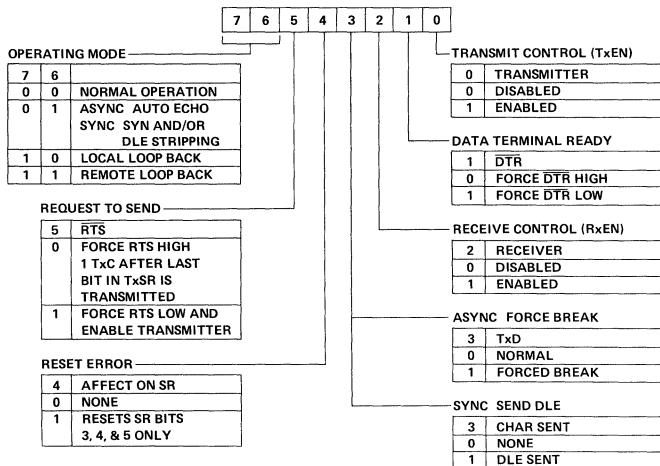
| 7 | 6 | 5 | 4 | 3 | 2 | 1 | 0 |
|---|---|---|---|---|---|---|---|

OPERATING MODE

| 7 | 6 | |
|---|---|---|
| 0 | 0 | NORMAL OPERATION |
| 0 | 1 | ASYNC AUTO ECHO SYNC SYN AND/OR DLE STRIPPING |
| 1 | 0 | LOCAL LOOP BACK |
| 1 | 1 | REMOTE LOOP BACK |

REQUEST TO SEND

| 5 | $\overline{RTS}$ |
|---|---|
| 0 | FORCE RTS HIGH 1 TxC AFTER LAST BIT IN TxSR IS TRANSMITTED |
| 1 | FORCE RTS LOW AND ENABLE TRANSMITTER |

RESET ERROR

| 4 | AFFECT ON SR |
|---|---|
| 0 | NONE |
| 1 | RESETS SR BITS 3, 4, & 5 ONLY |

TRANSMIT CONTROL (TxEN)

| 0 | TRANSMITTER |
|---|---|
| 0 | DISABLED |
| 1 | ENABLED |

DATA TERMINAL READY

| 1 | $\overline{DTR}$ |
|---|---|
| 0 | FORCE $\overline{DTR}$ HIGH |
| 1 | FORCE $\overline{DTR}$ LOW |

RECEIVE CONTROL (RxEN)

| 2 | RECEIVER |
|---|---|
| 0 | DISABLED |
| 1 | ENABLED |

ASYNC FORCE BREAK

| 3 | TxD |
|---|---|
| 0 | NORMAL |
| 1 | FORCED BREAK |

SYNC SEND DLE

| 3 | CHAR SENT |
|---|---|
| 0 | NONE |
| 1 | DLE SENT |